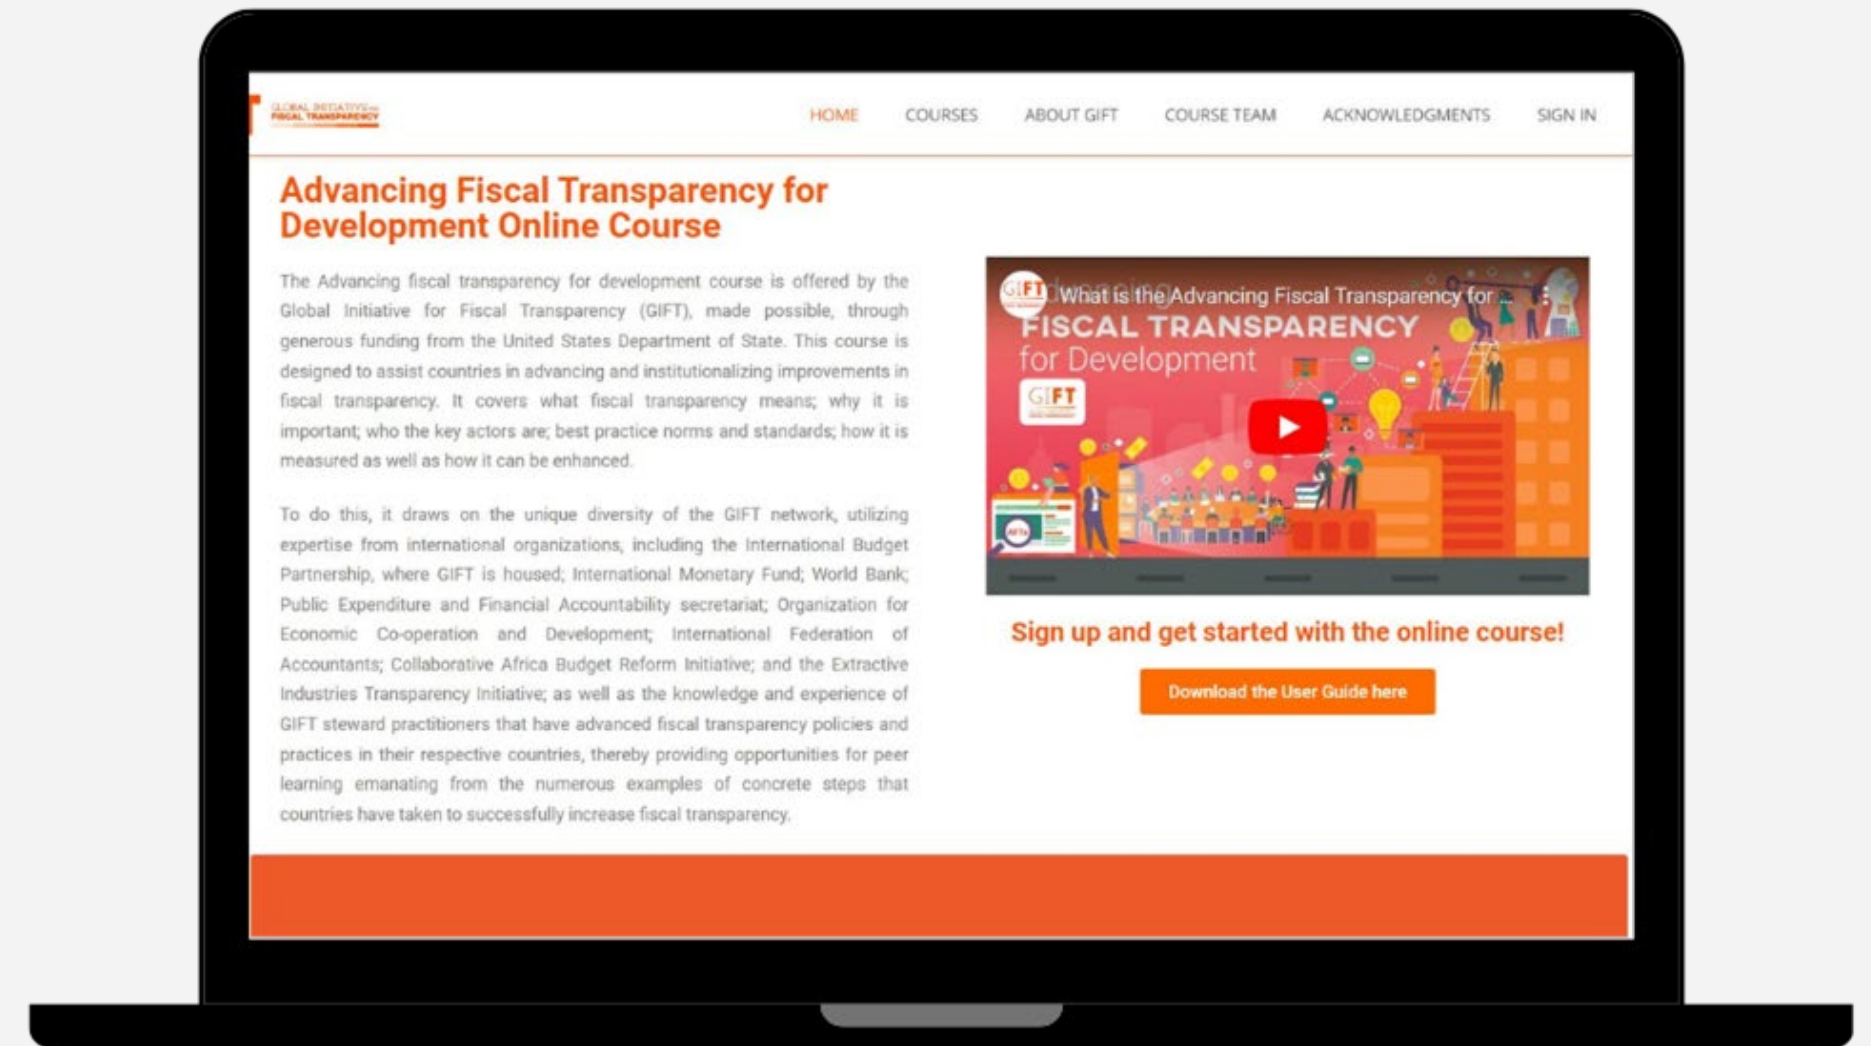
GLOBAL INITIATIVE for FISCAL TRANSPARENCY

HOME COURSES ABOUT GIFT COURSE TEAM ACKNOWLEDGMENTS SIGN IN

Advancing Fiscal Transparency for Development Online Course

The Advancing fiscal transparency for development course is offered by the Global Initiative for Fiscal Transparency (GIFT), made possible, through generous funding from the United States Department of State. This course is designed to assist countries in advancing and institutionalizing improvements in fiscal transparency. It covers what fiscal transparency means; why it is important; who the key actors are; best practice norms and standards; how it is measured as well as how it can be enhanced.

To do this, it draws on the unique diversity of the GIFT network, utilizing expertise from international organizations, including the International Budget Partnership, where GIFT is housed; International Monetary Fund; World Bank; Public Expenditure and Financial Accountability secretariat; Organization for Economic Co-operation and Development; International Federation of Accountants; Collaborative Africa Budget Reform Initiative; and the Extractive Industries Transparency Initiative; as well as the knowledge and experience of GIFT steward practitioners that have advanced fiscal transparency policies and practices in their respective countries, thereby providing opportunities for peer learning emanating from the numerous examples of concrete steps that countries have taken to successfully increase fiscal transparency.

GIFT What is the Advancing Fiscal Transparency for ...
FISCAL TRANSPARENCY for Development
GIFT

Sign up and get started with the online course!

Download the User Guide here